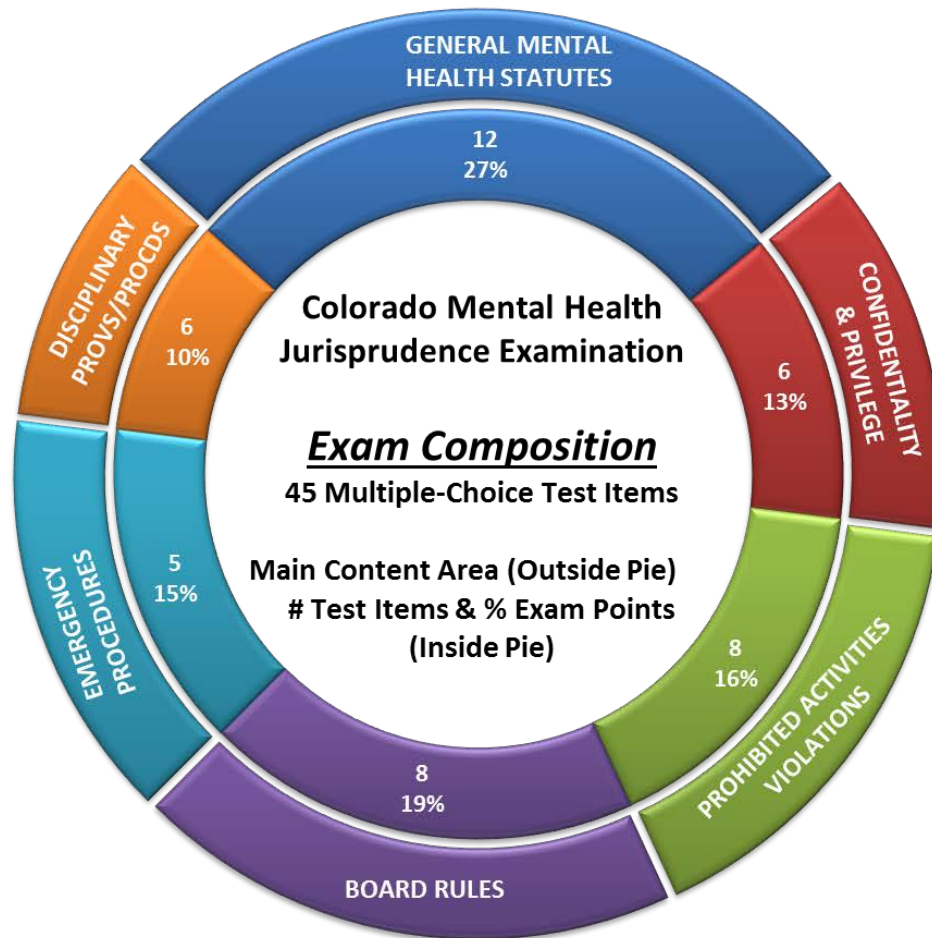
GENERAL MENTAL HEALTH STATUTES

12
27%

CONFIDENTIALITY & PRIVILEGE

6
13%

PROHIBITED ACTIVITIES VIOLATIONS

8
16%

BOARD RULES

8
19%

EMERGENCY PROCEDURES

5
15%

DISCIPLINARY PROVS/PROCDS

6
10%

Colorado Mental Health Jurisprudence Examination

Exam Composition

45 Multiple-Choice Test Items

Main Content Area (Outside Pie)
# Test Items & % Exam Points (Inside Pie)